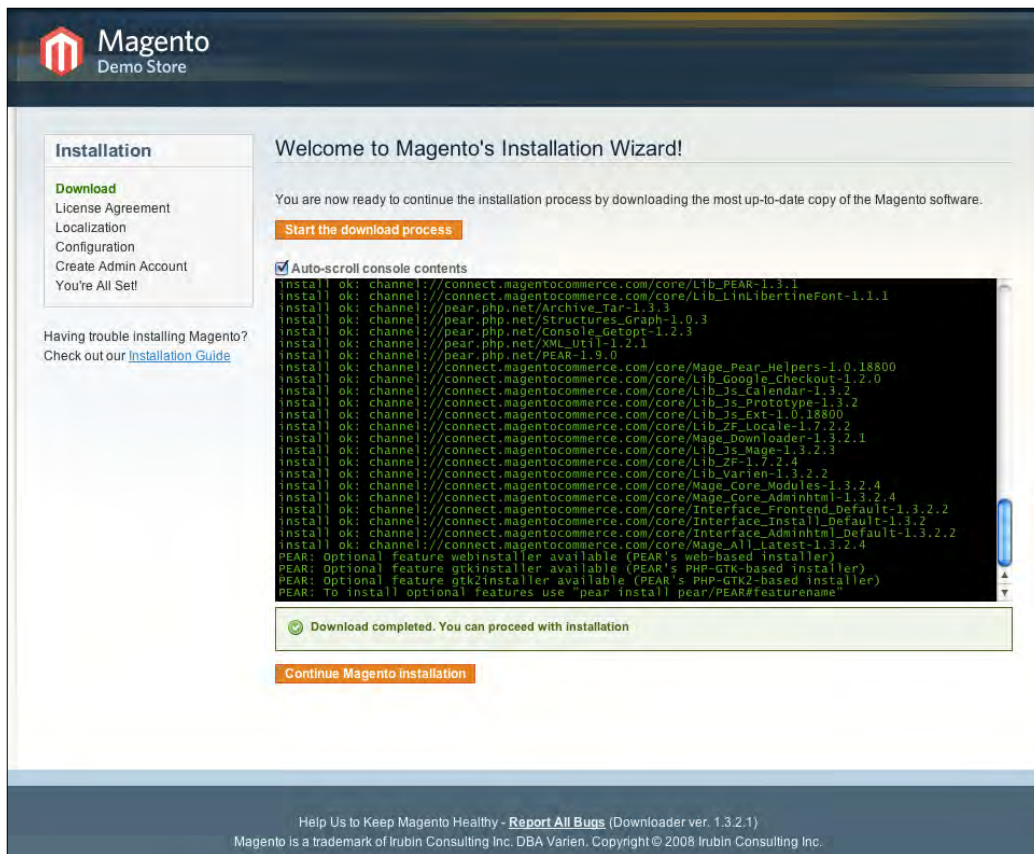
Magento
Demo Store

Installation

Download
License Agreement
Localization
Configuration
Create Admin Account
You're All Set!

Having trouble installing Magento? Check out our Installation Guide

Welcome to Magento's Installation Wizard!

You are now ready to continue the installation process by downloading the most up-to-date copy of the Magento software.

Start the download process

Auto-scroll console contents

install ok: channel://connect.magentocommerce.com/core/Lib_PEAR-1.3.1
install ok: channel://connect.magentocommerce.com/core/Lib_LinLibertineFont-1.1.1
install ok: channel://pear.php.net/Archive_Tar-1.3.3
install ok: channel://pear.php.net/Structures_Graph-1.0.3
install ok: channel://pear.php.net/Console_Getopt-1.2.3
install ok: channel://pear.php.net/XML_Util-1.2.1
install ok: channel://pear.php.net/PEAR-1.9.0
install ok: channel://connect.magentocommerce.com/core/Mage_Pear_Helpers-1.0.18800
install ok: channel://connect.magentocommerce.com/core/Lib_Google_Checkout-1.2.0
install ok: channel://connect.magentocommerce.com/core/Lib_Js_Calendar-1.3.2
install ok: channel://connect.magentocommerce.com/core/Lib_Js_Prototype-1.3.2
install ok: channel://connect.magentocommerce.com/core/Lib_Js_Ext-1.0.18800
install ok: channel://connect.magentocommerce.com/core/Lib_ZF_Locale-1.7.2.2
install ok: channel://connect.magentocommerce.com/core/Mage_Downloader-1.3.2.1
install ok: channel://connect.magentocommerce.com/core/Lib_Js_Mage-1.3.2.3
install ok: channel://connect.magentocommerce.com/core/Lib_ZF-1.7.2.4
install ok: channel://connect.magentocommerce.com/core/Lib_Varien-1.3.2.2
install ok: channel://connect.magentocommerce.com/core/Mage_Core_Modules-1.3.2.4
install ok: channel://connect.magentocommerce.com/core/Mage_Core_Adminhtml-1.3.2.4
install ok: channel://connect.magentocommerce.com/core/Interface_Frontend_Default-1.3.2.2
install ok: channel://connect.magentocommerce.com/core/Interface_Install_Default-1.3.2
install ok: channel://connect.magentocommerce.com/core/Interface_Adminhtml_Default-1.3.2.2
install ok: channel://connect.magentocommerce.com/core/Mage_All_Latest-1.3.2.4
PEAR: Optional feature webinstaller available (PEAR's web-based installer)
PEAR: Optional feature gtkinstaller available (PEAR's PHP-GTK-based installer)
PEAR: Optional feature gtk2installer available (PEAR's PHP-GTK2-based installer)
PEAR: To install optional features use "pear install pear/PEAR#featurename"

Download completed. You can proceed with installation

Continue Magento installation

Help Us to Keep Magento Healthy - Report All Bugs (Downloader ver. 1.3.2.1)
Magento is a trademark of Irubin Consulting Inc. DBA Varien. Copyright © 2008 Irubin Consulting Inc.